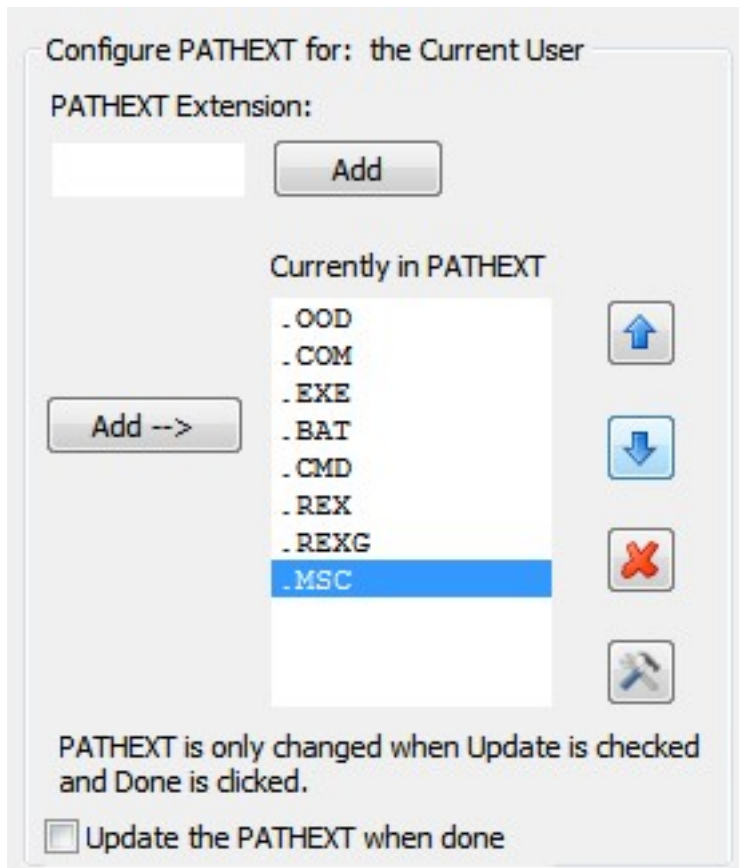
Configure PATHEXT for: the Current User

PATHEXT Extension:

Add

Currently in PATHEXT

Add -->

.OOD
.COM
.EXE
.BAT
.CMD
.REX
.REXG
.MSC

PATHEXT is only changed when Update is checked and Done is clicked.

Update the PATHEXT when done